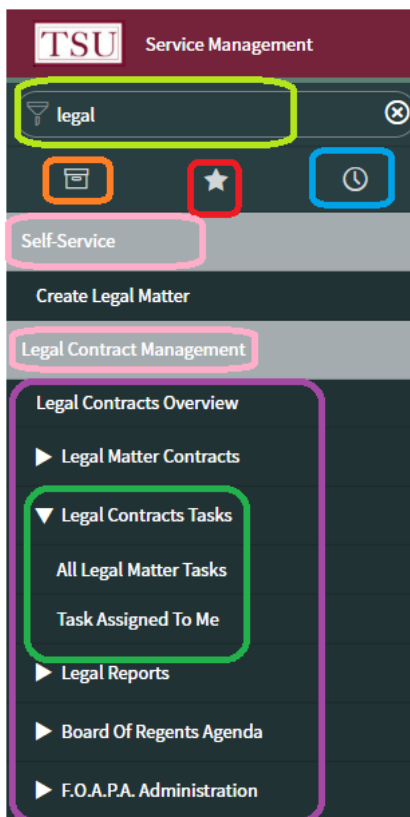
TSU Service Management

legal

Self-Service

Create Legal Matter

Legal Contract Management

Legal Contracts Overview

▶ Legal Matter Contracts

▼ Legal Contracts Tasks

All Legal Matter Tasks

Task Assigned To Me

▶ Legal Reports

▶ Board Of Regents Agenda

▶ F.O.A.P.A. Administration